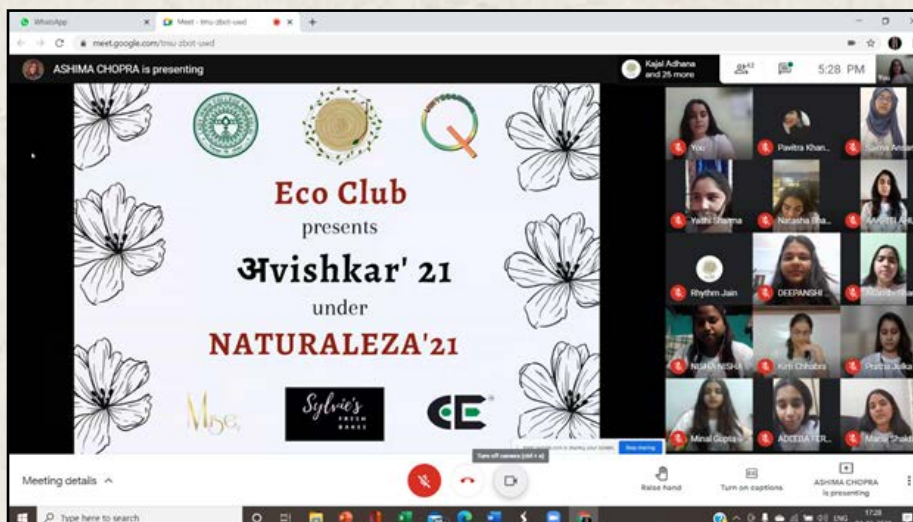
WhatsApp

Meet - tmu-zbot-uwd

meet.google.com/tmu-zbot-uwd

ASHIMA CHOPRA is presenting

Kajal Adhana and 25 more

42

5:28 PM

Eco Club

presents

अvishkar' 21

under

NATURALEZA'21

Muse

Sylvie's FRESH BAKES

CE

You

Pavitra Khan...

Saima Ansari

Yathi Sharma

Natasha Bha...

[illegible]

Rhythm Jain

DEEPANSHI ...

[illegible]

NISHI NISHA

Kirti Chhabra

Pratha Julka

Minal Gupta

ADEEBA FER...

Maria Shakil

Turn off camera (ctrl + e)

Stop sharing

Meeting details

Raise hand

Turn on captions

ASHIMA CHOPRA is presenting

Type here to search

17:28